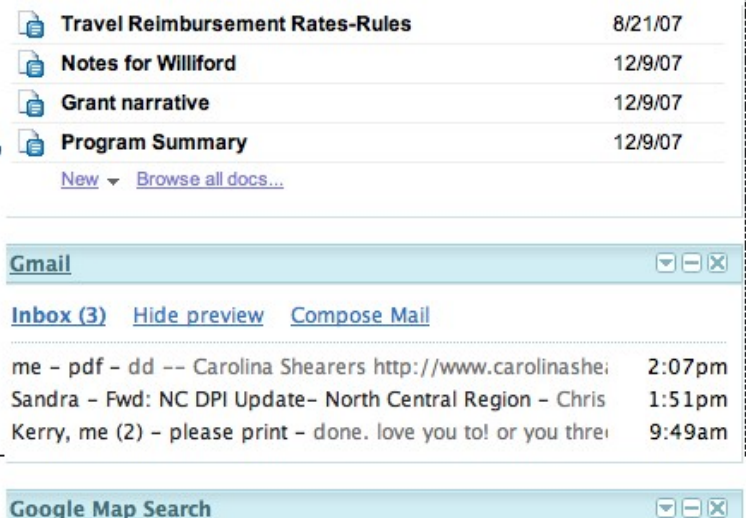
Travel Reimbursement Rates-Rules 8/21/07
Notes for Williford 12/9/07
Grant narrative 12/9/07
Program Summary 12/9/07
New Browse all docs...

Gmail

Inbox (3) Hide preview Compose Mail

me - pdf - dd -- Carolina Shearers http://www.carolinashe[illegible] 2:07pm
Sandra - Fwd: NC DPI Update- North Central Region - Chris 1:51pm
Kerry, me (2) - please print - done. love you to! or you thre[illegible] 9:49am

Google Map Search